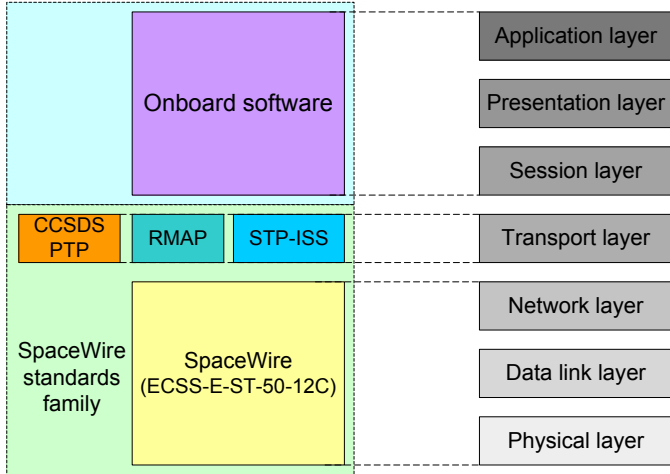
Onboard software

CCSDS PTP

RMAP

STP-ISS

SpaceWire standards family

SpaceWire (ECSS-E-ST-50-12C)

Application layer

Presentation layer

Session layer

Transport layer

Network layer

Data link layer

Physical layer